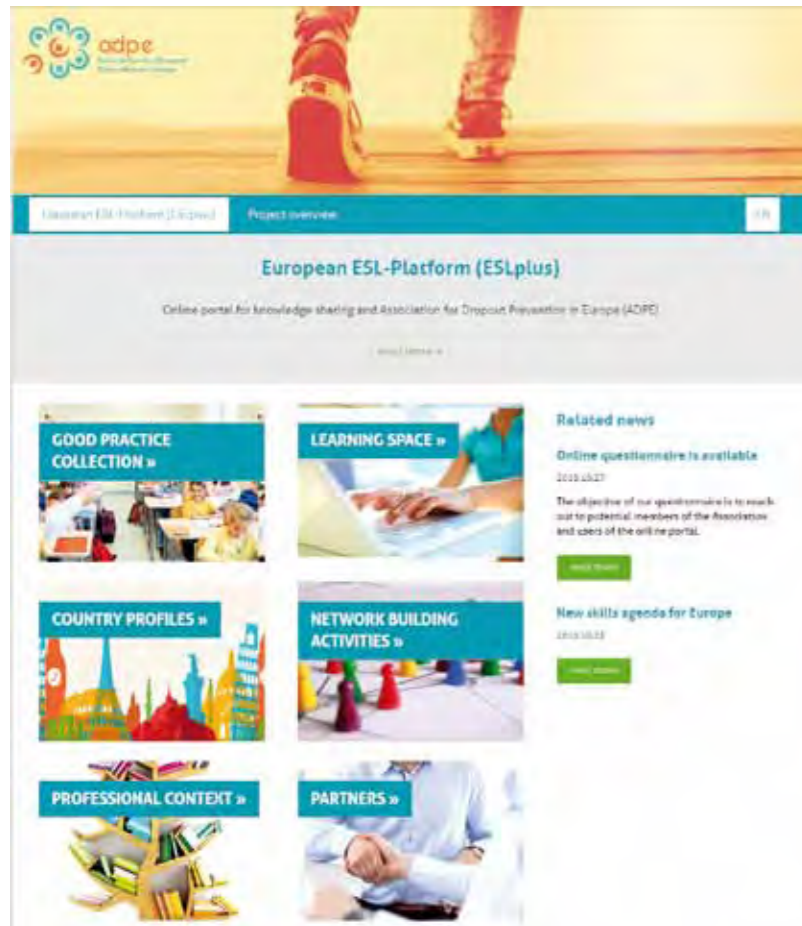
adpe
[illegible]

European ESL-Platform (ESLplus) | Project overview | EN

European ESL-Platform (ESLplus)

Online portal for knowledge sharing and Association for Dropout Prevention in Europe (ADPE)

Read more »

GOOD PRACTICE COLLECTION »

LEARNING SPACE »

COUNTRY PROFILES »

NETWORK BUILDING ACTIVITIES »

PROFESSIONAL CONTEXT »

PARTNERS »

Related news

Online questionnaire is available

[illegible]

The objective of our questionnaire is to reach out to potential members of the Association and users of the online portal.

Read more

New skills agenda for Europe

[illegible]

Read more